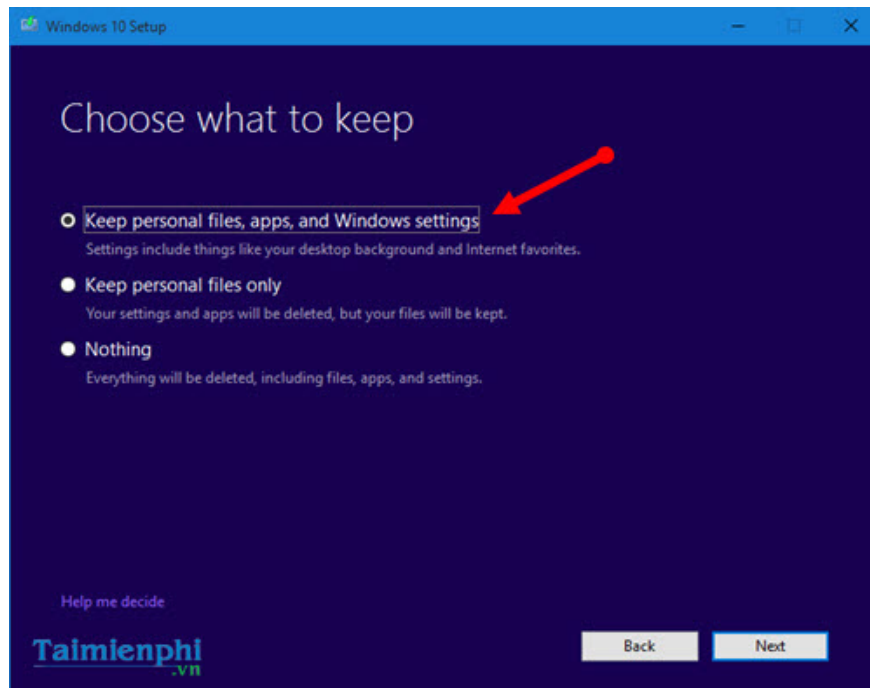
Windows 10 Setup

Choose what to keep

Keep personal files, apps, and Windows settings
Settings include things like your desktop background and Internet favorites.

Keep personal files only
Your settings and apps will be deleted, but your files will be kept.

Nothing
Everything will be deleted, including files, apps, and settings.

Help me decide

Taimienphi.vn

Back

Next